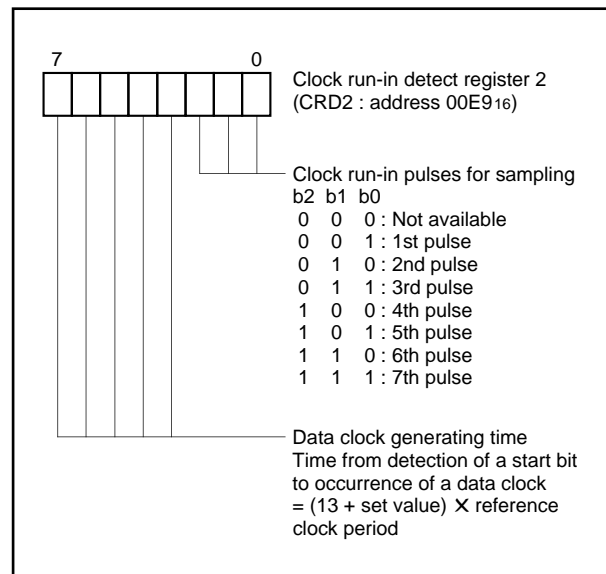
7 0

Clock run-in detect register 2 (CRD2 : address 00E9$_{16}$)

Clock run-in pulses for sampling
b2 b1 b0
0 0 0 : Not available
0 0 1 : 1st pulse
0 1 0 : 2nd pulse
0 1 1 : 3rd pulse
1 0 0 : 4th pulse
1 0 1 : 5th pulse
1 1 0 : 6th pulse
1 1 1 : 7th pulse

Data clock generating time
Time from detection of a start bit to occurrence of a data clock = (13 + set value) X reference clock period